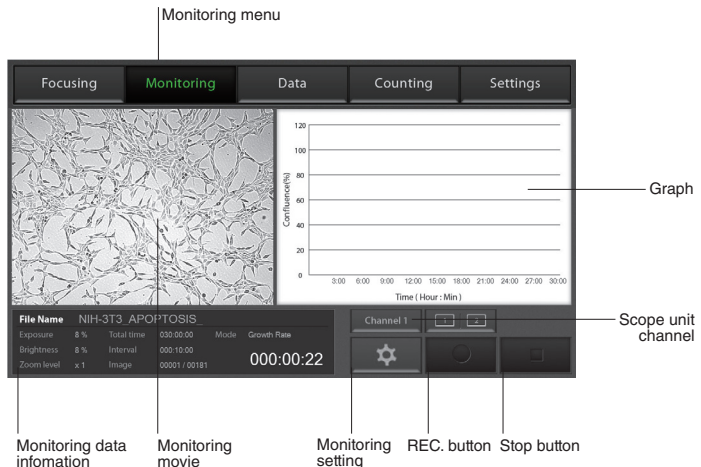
Monitoring menu

Focusing Monitoring Data Counting Settings

120
100
80
60
40
20
0
Confluence(%)
3:00 6:00 9:00 12:00 15:00 18:00 21:00 24:00 27:00 30:00
Time ( Hour : Min )

Graph

File Name NIH-3T3_APOPTOSIS_

| Exposure | 8 % | Total time | 030:00:00 | Mode | Growth Rate |
|---|---|---|---|---|---|
| Brightness | 8 % | Interval | 000:10:00 | | |
| Zoom level | x 1 | Image | 00001 / 00181 | | |

000:00:22

Channel 1 1 2

Scope unit channel

Monitoring data infomation

Monitoring movie

Monitoring setting

REC. button

Stop button